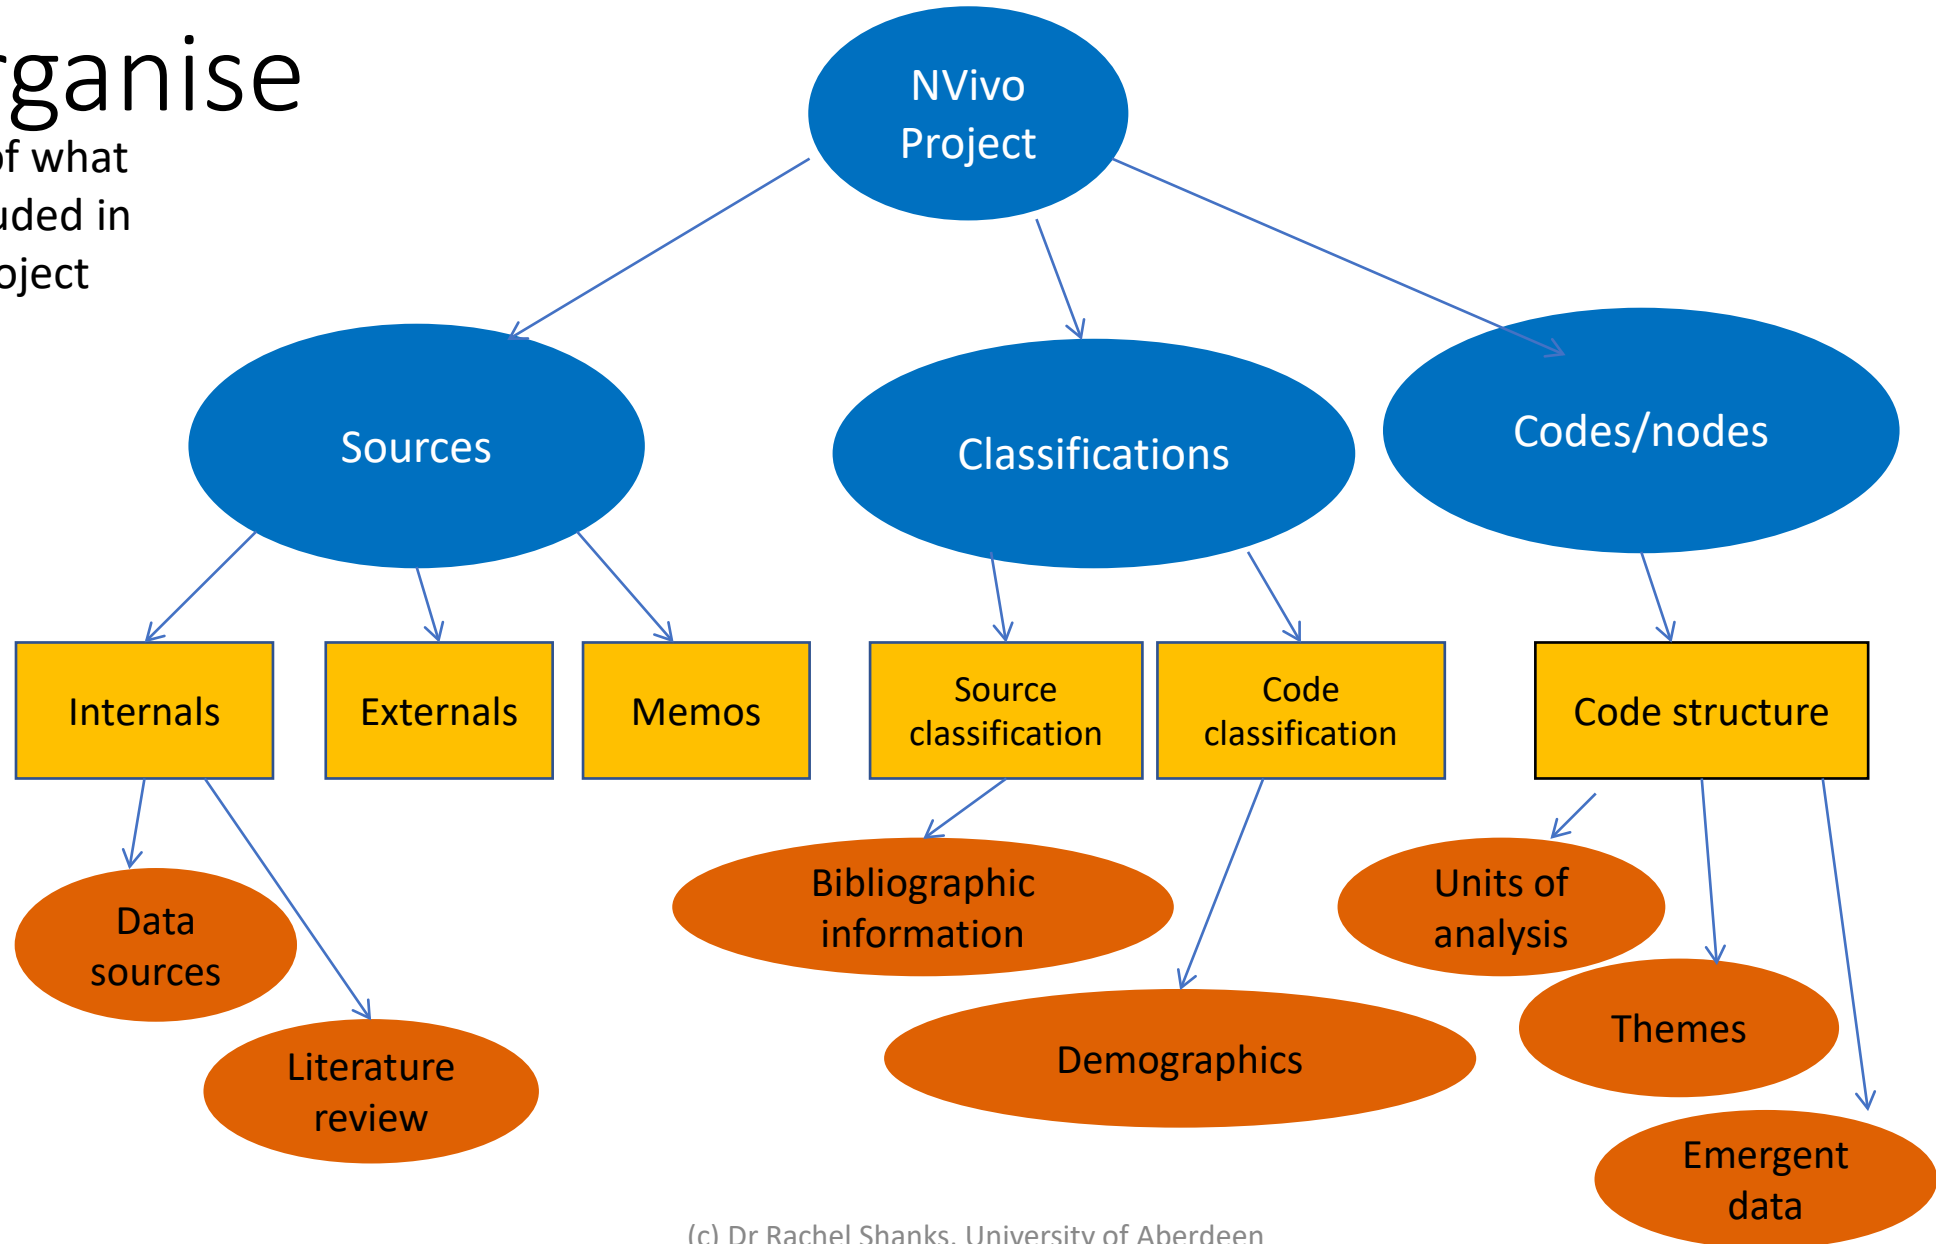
rganise

of what
uded in
oject

NVivo Project

Sources

Classifications

Codes/nodes

Internals

Externals

Memos

Source classification

Code classification

Code structure

Data sources

Literature review

Bibliographic information

Demographics

Units of analysis

Themes

Emergent data

(c) Dr Rachel Shanks, University of Aberdeen